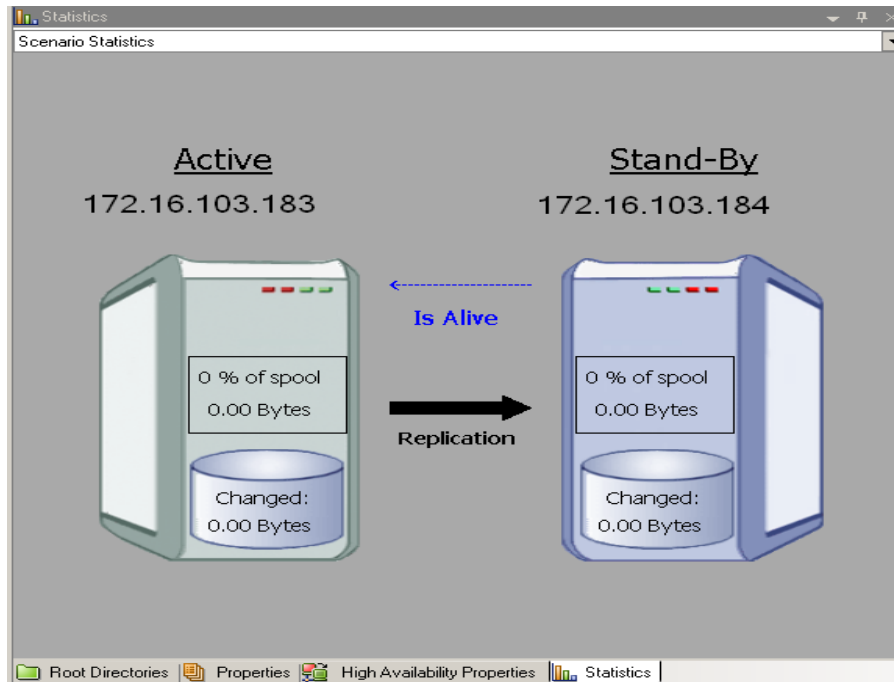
Statistics

Scenario Statistics

Active
172.16.103.183

Stand-By
172.16.103.184

Is Alive

0 % of spool
0.00 Bytes

Replication

0 % of spool
0.00 Bytes

Changed:
0.00 Bytes

Changed:
0.00 Bytes

Root Directories | Properties | High Availability Properties | Statistics